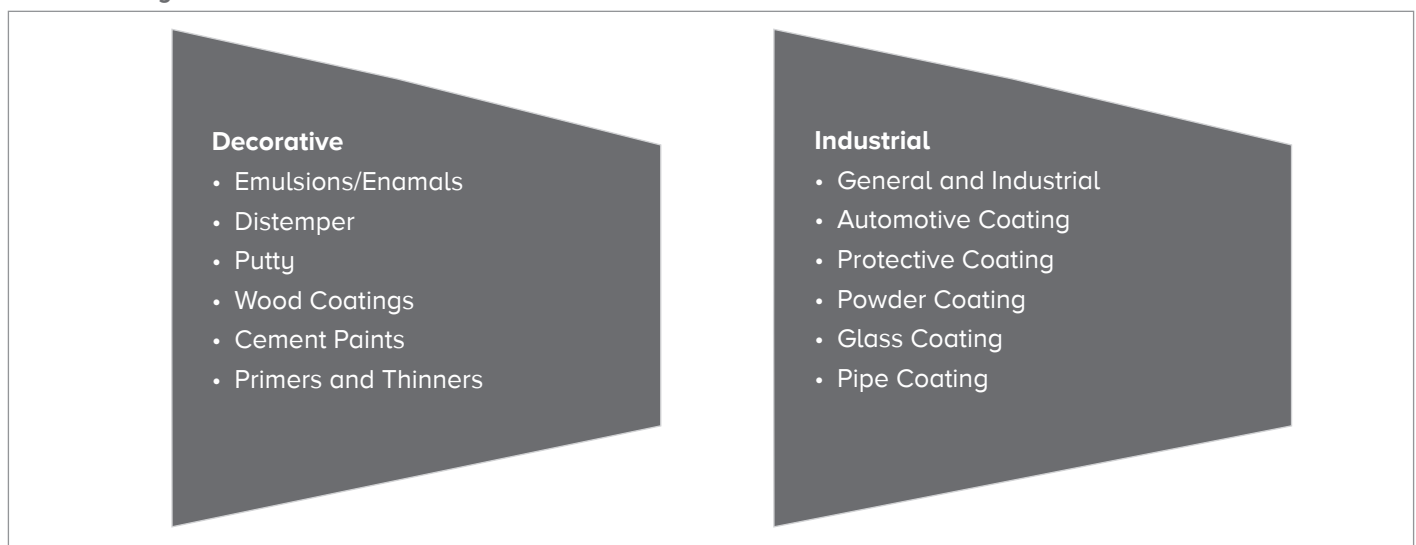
**Decorative**
- Emulsions/Enamals
- Distemper
- Putty
- Wood Coatings
- Cement Paints
- Primers and Thinners

**Industrial**
- General and Industrial
- Automotive Coating
- Protective Coating
- Powder Coating
- Glass Coating
- Pipe Coating